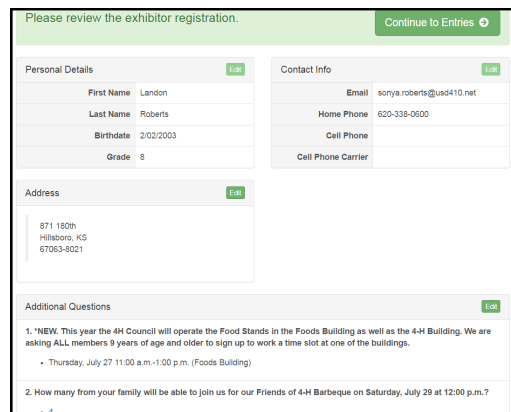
Please review the exhibitor registration.

Continue to Entries ➔

Personal Details

Edit

| | |
|---|---|
| First Name | Landon |
| Last Name | Roberts |
| Birthdate | 2/02/2003 |
| Grade | 8 |

Contact Info

Edit

| | |
|---|---|
| Email | sonya.roberts@usd410.net |
| Home Phone | 620-338-0600 |
| Cell Phone | |
| Cell Phone Carrier | |

Address

Edit

871 180th
Hillsboro, KS
67063-8021

Additional Questions

Edit

1. *NEW. This year the 4H Council will operate the Food Stands in the Foods Building as well as the 4-H Building. We are asking ALL members 9 years of age and older to sign up to work a time slot at one of the buildings.

• Thursday, July 27 11:00 a.m.-1:00 p.m. (Foods Building)

2. How many from your family will be able to join us for our Friends of 4-H Barbeque on Saturday, July 29 at 12:00 p.m.?

• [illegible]